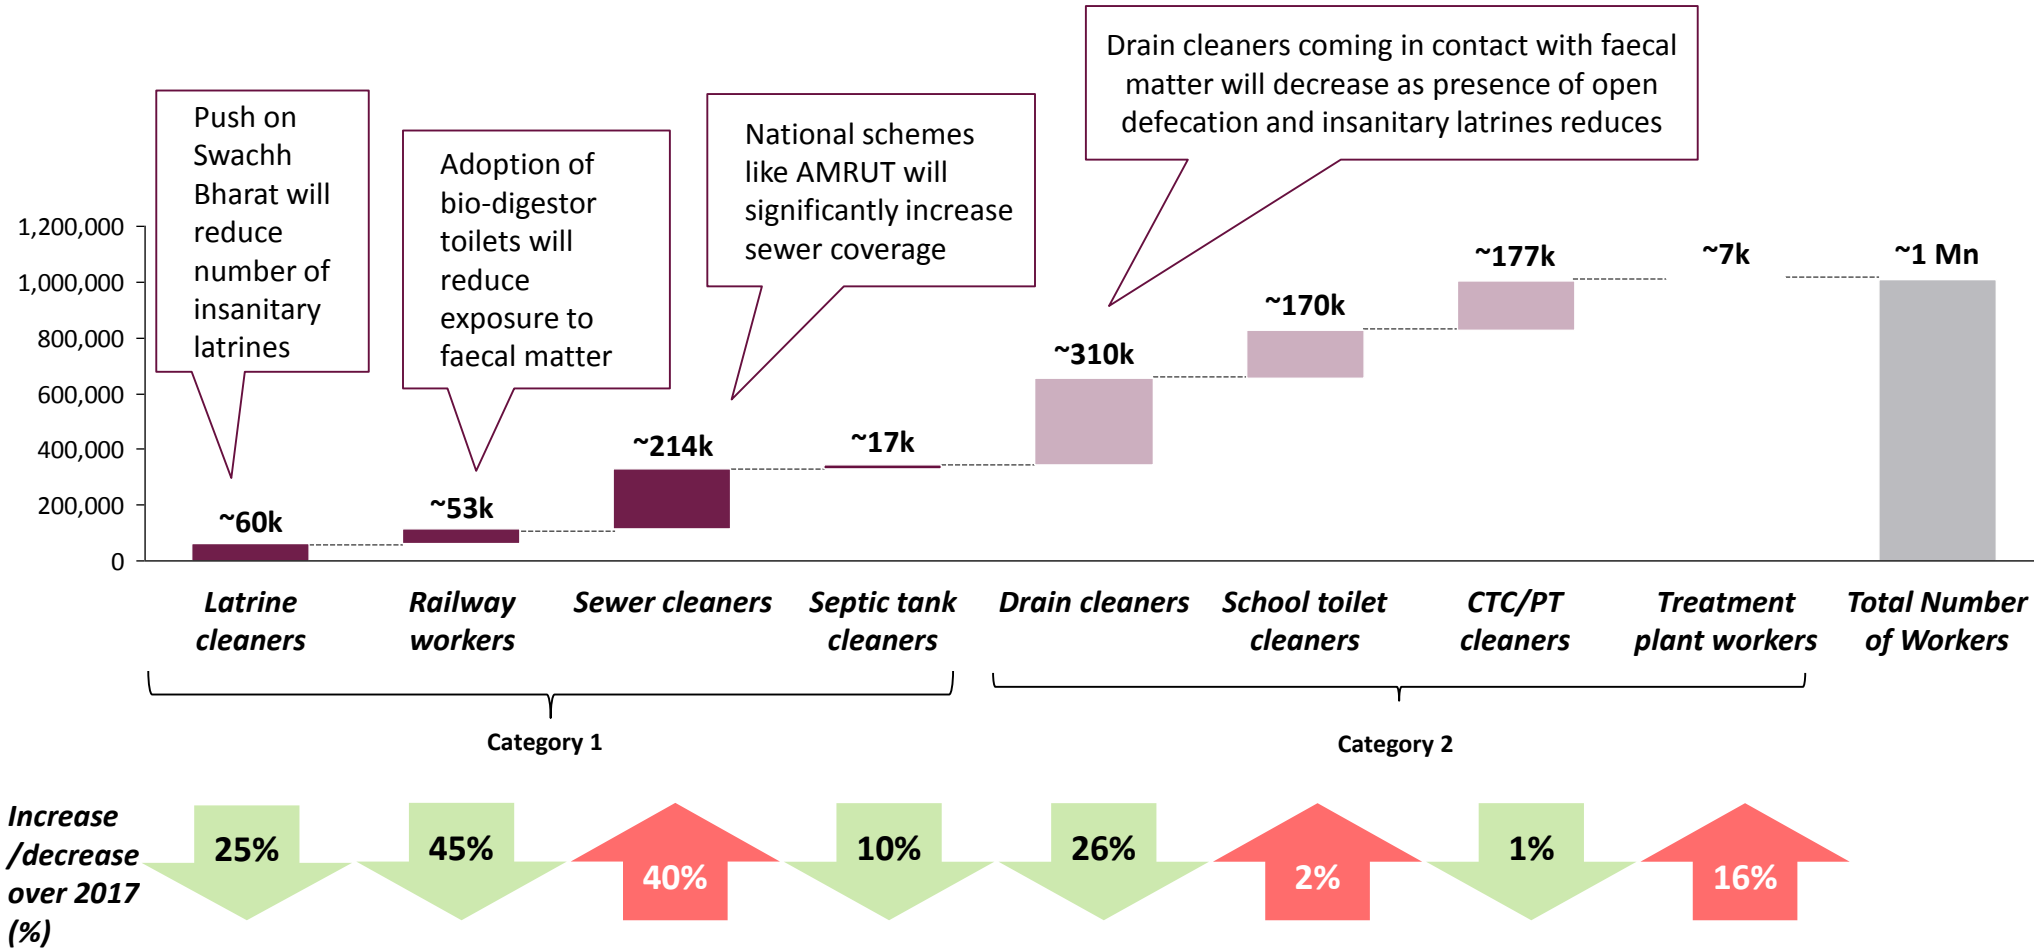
Push on Swachh Bharat will reduce number of insanitary latrines

Adoption of bio-digestor toilets will reduce exposure to faecal matter

National schemes like AMRUT will significantly increase sewer coverage

Drain cleaners coming in contact with faecal matter will decrease as presence of open defecation and insanitary latrines reduces

1,200,000
1,000,000
800,000
600,000
400,000
200,000
0

~60k
~53k
~214k
~17k
~310k
~170k
~177k
~7k
~1 Mn

Latrine cleaners
Railway workers
Sewer cleaners
Septic tank cleaners
Drain cleaners
School toilet cleaners
CTC/PT cleaners
Treatment plant workers
Total Number of Workers

Category 1
Category 2

Increase /decrease over 2017 (%)

25%
45%
40%
10%
26%
2%
1%
16%